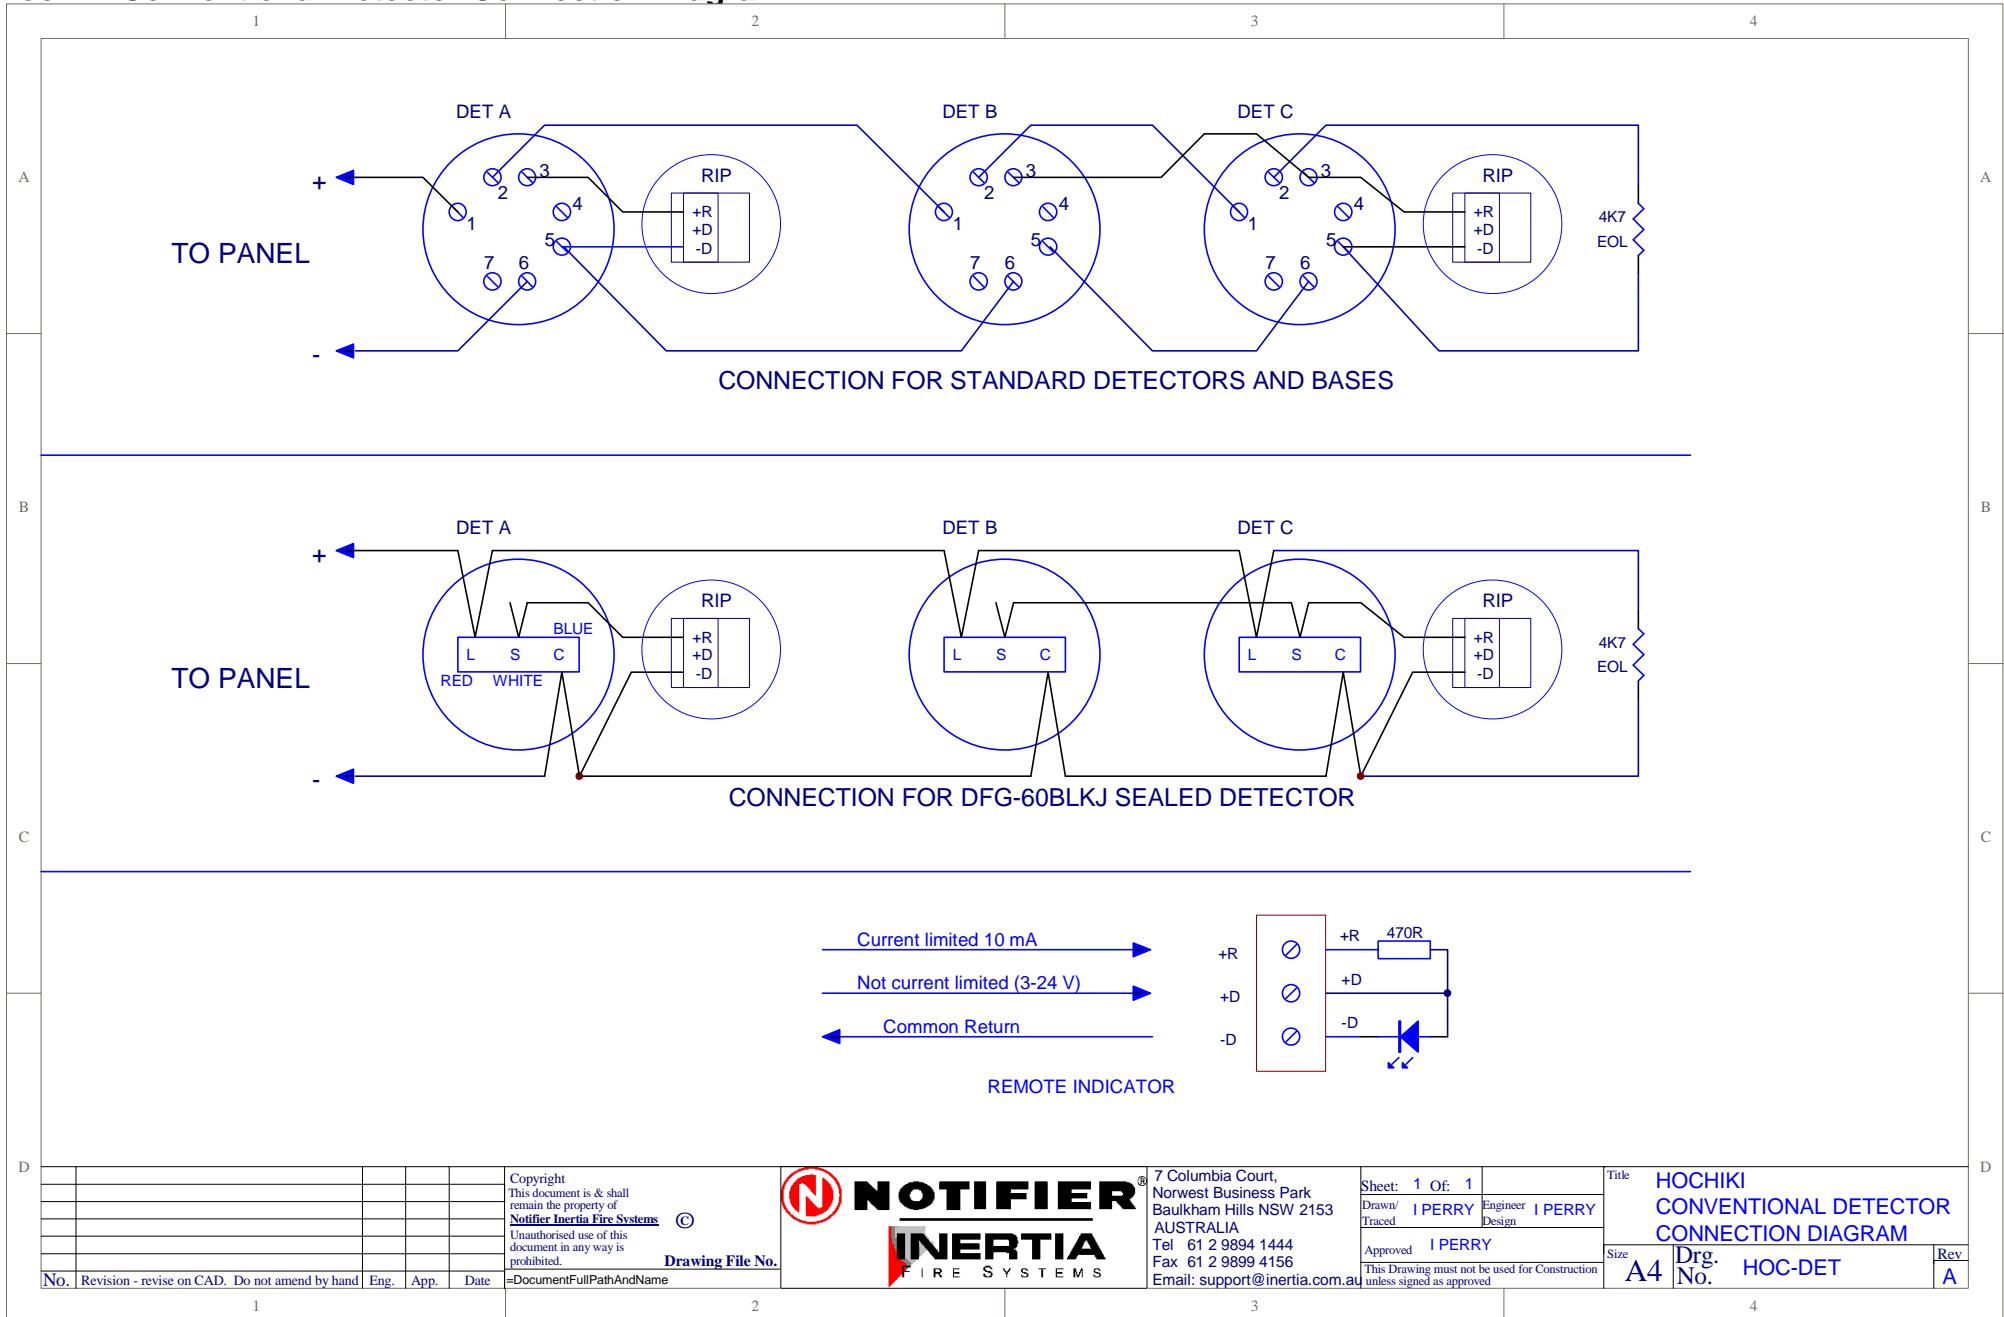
1 2 3 4

A

DET A DET B DET C

+ 2 3 1 4 5 7 6 RIP +R +D -D

TO PANEL

- 

4K7 EOL

CONNECTION FOR STANDARD DETECTORS AND BASES

B

DET A DET B DET C

+

RIP +R +D -D

BLUE

L S C

TO PANEL

RED WHITE

4K7 EOL

-

CONNECTION FOR DFG-60BLKJ SEALED DETECTOR

C

Current limited 10 mA

Not current limited (3-24 V)

Common Return

+R +D -D

+R 470R

+D

-D

REMOTE INDICATOR

D

| No. | Revision - revise on CAD. Do not amend by hand | Eng. | App. | Date |
|---|---|---|---|---|

Copyright
This document is & shall remain the property of
Notifier Inertia Fire Systems ©
Unauthorised use of this document in any way is prohibited.
Drawing File No.
=DocumentFullPathAndName

NOTIFIER®
INERTIA
FIRE SYSTEMS

7 Columbia Court,
Norwest Business Park
Baulkham Hills NSW 2153
AUSTRALIA
Tel 61 2 9894 1444
Fax 61 2 9899 4156
Email: support@inertia.com.au

Sheet: 1 Of: 1
Drawn/Traced I PERRY
Engineer Design I PERRY
Approved I PERRY
This Drawing must not be used for Construction unless signed as approved

Title
HOCHIKI
CONVENTIONAL DETECTOR
CONNECTION DIAGRAM

Size A4
Drg. No. HOC-DET
Rev A

1 2 3 4